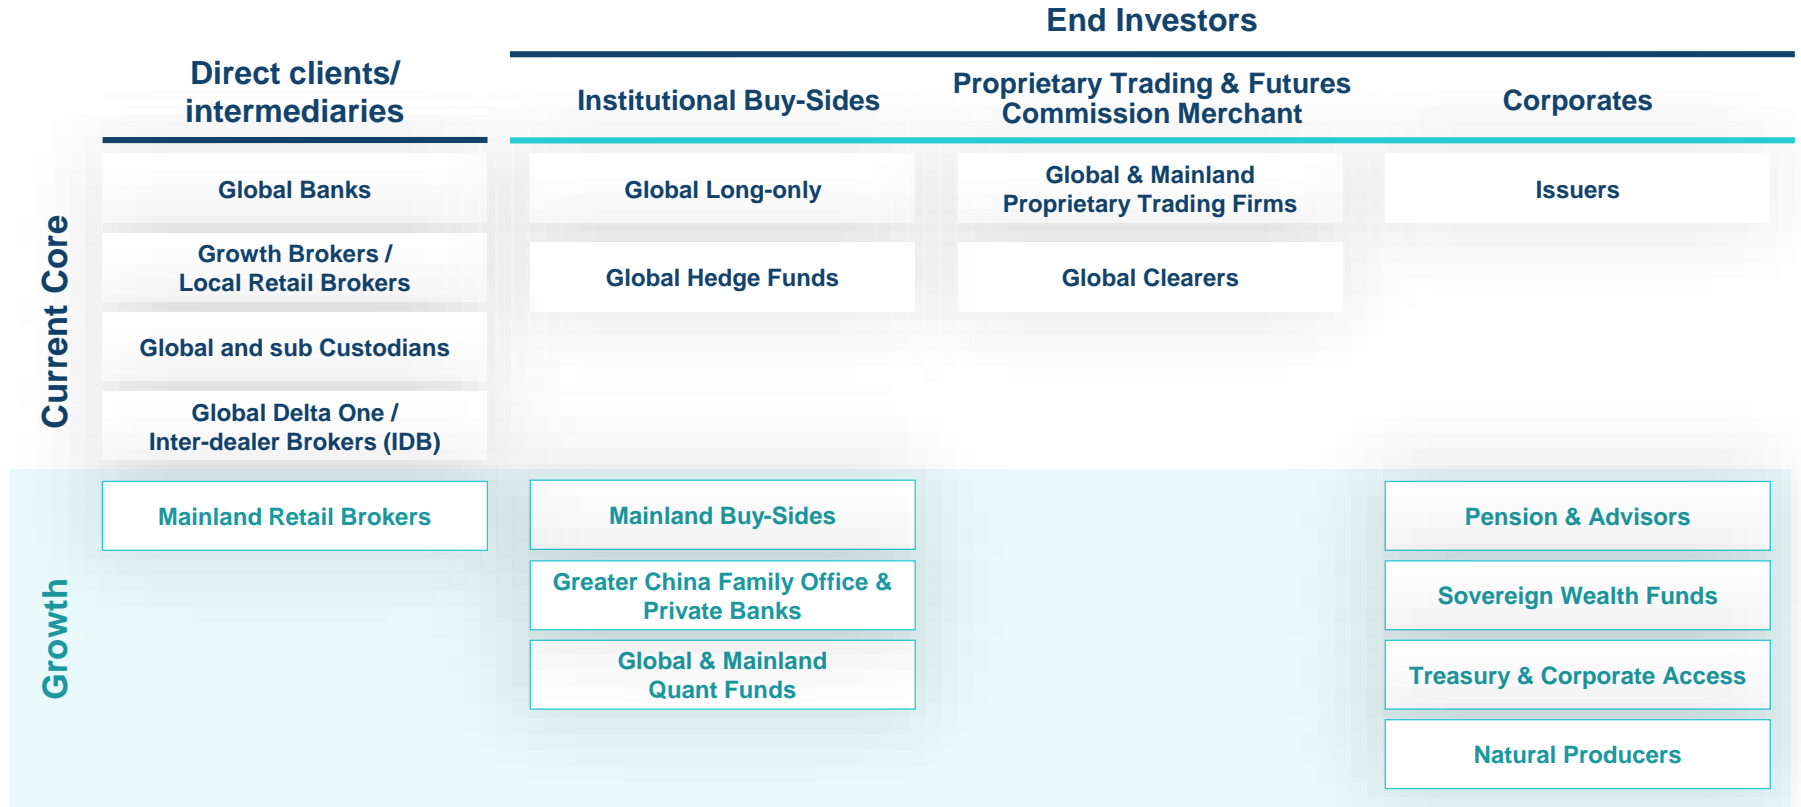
End Investors

| | Direct clients/ intermediaries | Institutional Buy-Sides | Proprietary Trading & Futures Commission Merchant | Corporates |
|---|---|---|---|---|
| Current Core | Global Banks | Global Long-only | Global & Mainland Proprietary Trading Firms | Issuers |
| | Growth Brokers / Local Retail Brokers | Global Hedge Funds | Global Clearers | |
| | Global and sub Custodians | | | |
| | Global Delta One / Inter-dealer Brokers (IDB) | | | |
| Growth | Mainland Retail Brokers | Mainland Buy-Sides | | Pension & Advisors |
| | | Greater China Family Office & Private Banks | | Sovereign Wealth Funds |
| | | Global & Mainland Quant Funds | | Treasury & Corporate Access |
| | | | | Natural Producers |